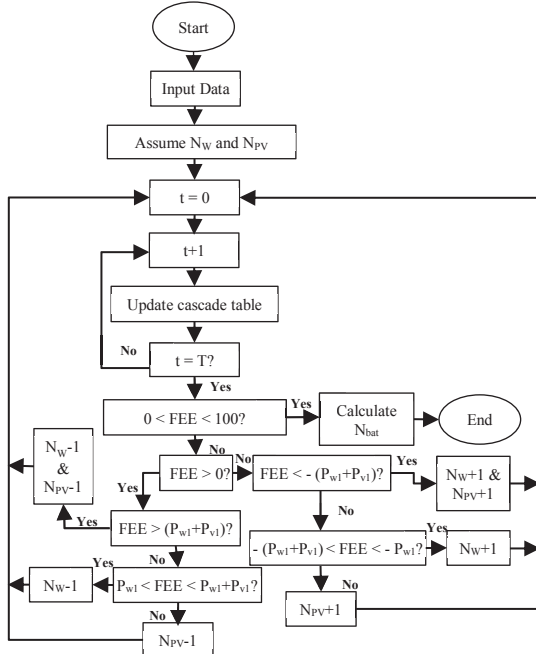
Start

Input Data

Assume $N_W$ and $N_{PV}$

t = 0

t+1

Update cascade table

No

t = T?

Yes

0 < FEE < 100?

Yes

Calculate $N_{bat}$

End

No

FEE > 0?

No

FEE < - $(P_{w1}+P_{v1})$?

Yes

$N_W$+1 & $N_{PV}$+1

$N_W$-1 & $N_{PV}$-1

Yes

Yes

FEE > $(P_{w1}+P_{v1})$?

No

No

- $(P_{w1}+P_{v1})$ < FEE < - $P_{w1}$?

Yes

$N_W$+1

Yes

$N_W$-1

$P_{w1}$ < FEE < $P_{w1}$+$P_{v1}$?

No

$N_{PV}$+1

No

$N_{PV}$-1